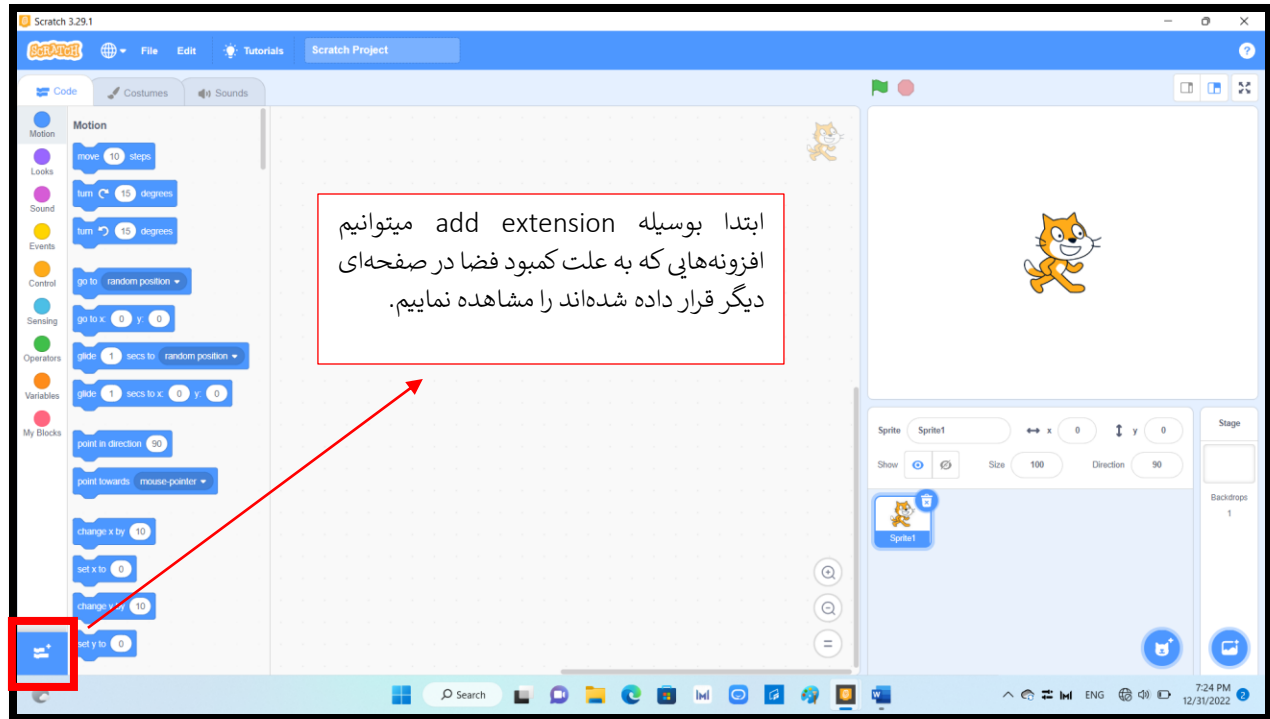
Scratch 3.29.1

Scratch File Edit Tutorials Scratch Project

Code Costumes Sounds

Motion
Looks
Sound
Events
Control
Sensing
Operators
Variables
My Blocks

Motion
move 10 steps
turn 15 degrees
turn 15 degrees
go to random position
go to x: 0 y: 0
glide 1 secs to random position
glide 1 secs to x: 0 y: 0
point in direction 90
point towards mouse-pointer
change x by 10
set x to 0
change y by 10
set y to 0

ابتدا بوسیله add extension میتوانیم افزونه‌هایی که به علت کمبود فضا در صفحه‌ای دیگر قرار داده شده‌اند را مشاهده نماییم.

Sprite Sprite1 x 0 y 0
Show Size 100 Direction 90
Sprite1

Stage
Backdrops
1

Search
ENG
7:24 PM
12/31/2022
2